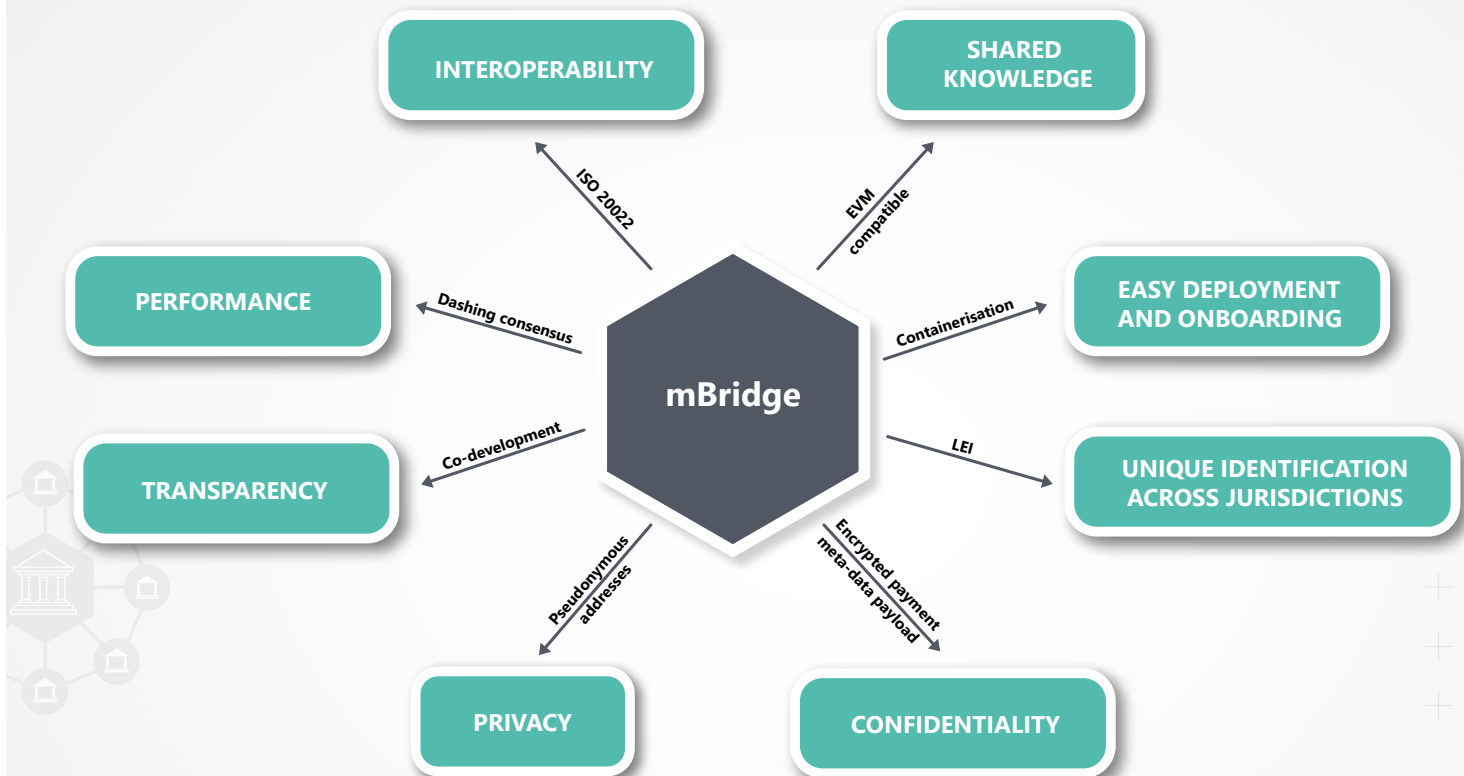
INTEROPERABILITY

SHARED KNOWLEDGE

ISO 20022

EVM compatible

PERFORMANCE

Dashing consensus

mBridge

Containerisation

EASY DEPLOYMENT AND ONBOARDING

Co-development

TRANSPARENCY

LEI

UNIQUE IDENTIFICATION ACROSS JURISDICTIONS

Pseudonymous addresses

Encrypted payment meta-data payload

PRIVACY

CONFIDENTIALITY